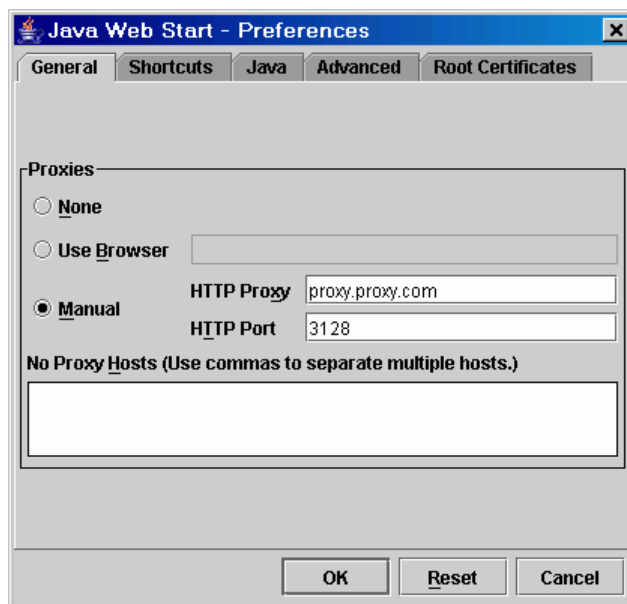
Java Web Start - Preferences

General
Shortcuts
Java
Advanced
Root Certificates

Proxies

None

Use Browser

Manual
HTTP Proxy proxy.proxy.com
HTTP Port 3128

No Proxy Hosts (Use commas to separate multiple hosts.)

OK
Reset
Cancel